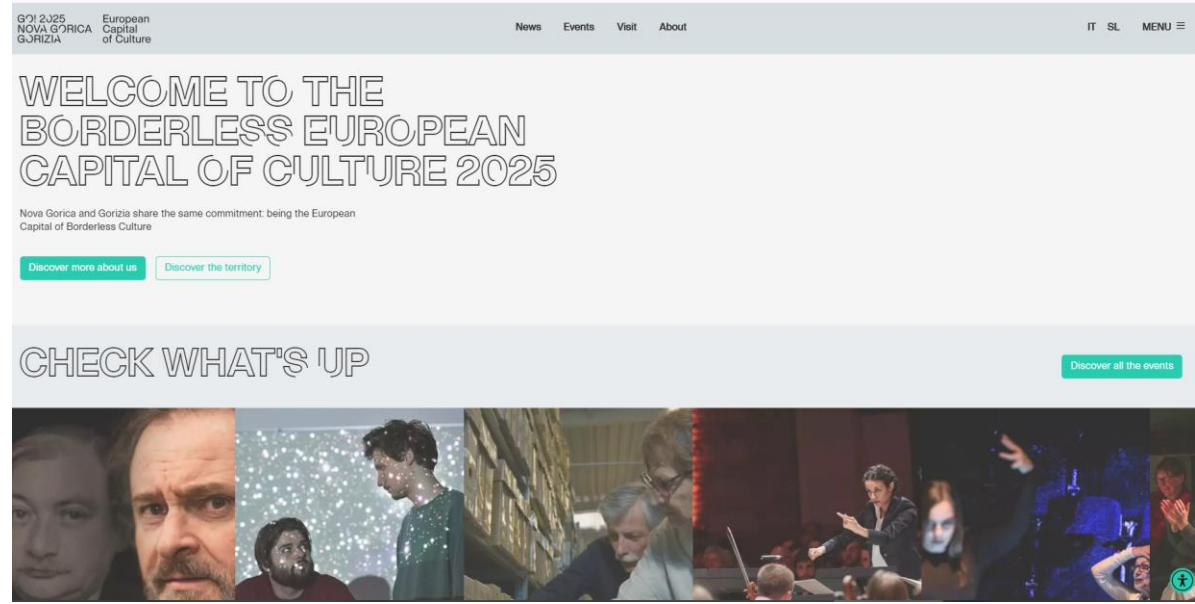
GO! 2025
NOVA GORICA
GORIZIA

European
Capital
of Culture

News Events Visit About

IT SL MENU ≡

WELCOME TO THE BORDERLESS EUROPEAN CAPITAL OF CULTURE 2025

Nova Gorica and Gorizia share the same commitment: being the European Capital of Borderless Culture

Discover more about us

Discover the territory

CHECK WHAT'S UP

Discover all the events